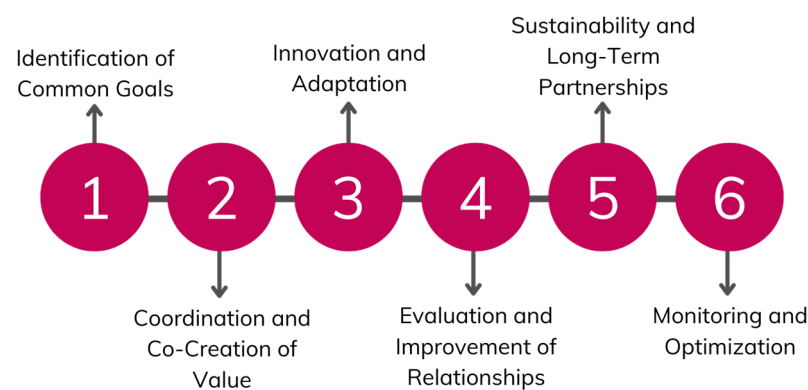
Identification of Common Goals

1

Coordination and Co-Creation of Value

2

Innovation and Adaptation

3

Evaluation and Improvement of Relationships

4

Sustainability and Long-Term Partnerships

5

Monitoring and Optimization

6